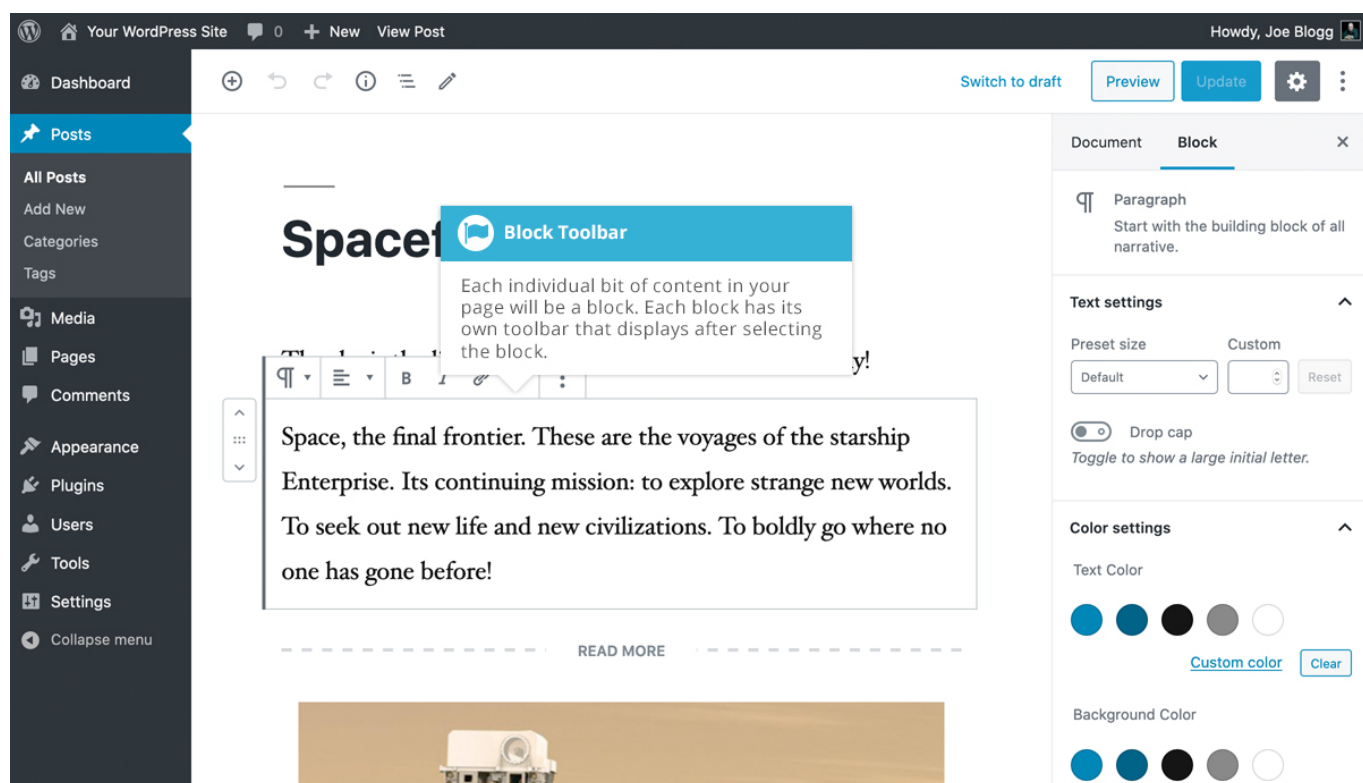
Your WordPress Site 0 + New View Post Howdy, Joe Blogg

Dashboard
Posts
All Posts
Add New
Categories
Tags
Media
Pages
Comments
Appearance
Plugins
Users
Tools
Settings
Collapse menu

Switch to draft Preview Update

Document Block ×

Spacef

Block Toolbar

Each individual bit of content in your page will be a block. Each block has its own toolbar that displays after selecting the block.

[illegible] y!

B I

Space, the final frontier. These are the voyages of the starship Enterprise. Its continuing mission: to explore strange new worlds. To seek out new life and new civilizations. To boldly go where no one has gone before!

READ MORE

Paragraph
Start with the building block of all narrative.

Text settings
Preset size Custom
Default Reset
Drop cap
Toggle to show a large initial letter.

Color settings
Text Color
Custom color Clear
Background Color